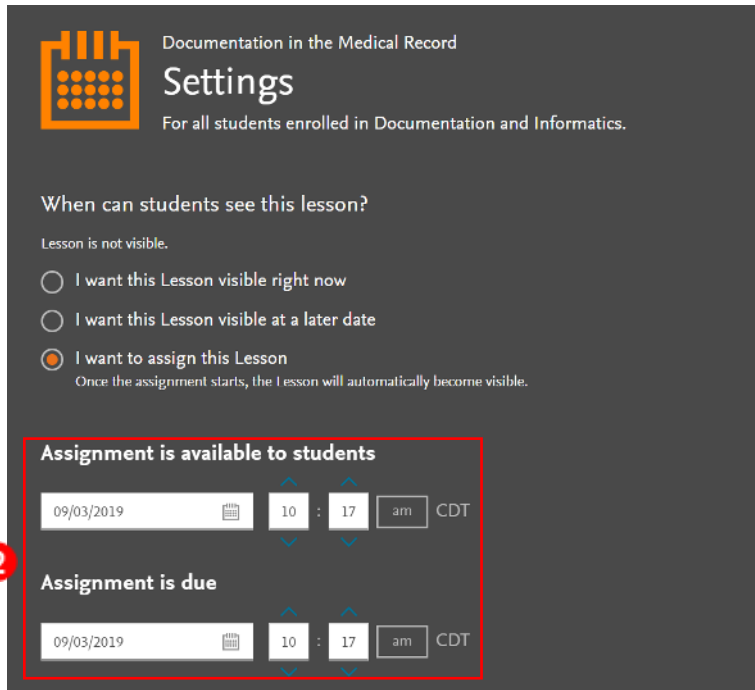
Documentation in the Medical Record

Settings

For all students enrolled in Documentation and Informatics.

When can students see this lesson?

Lesson is not visible.

I want this Lesson visible right now

I want this Lesson visible at a later date

I want to assign this Lesson

Once the assignment starts, the Lesson will automatically become visible.

Assignment is available to students

09/03/2019 10 : 17 am CDT

2

Assignment is due

09/03/2019 10 : 17 am CDT